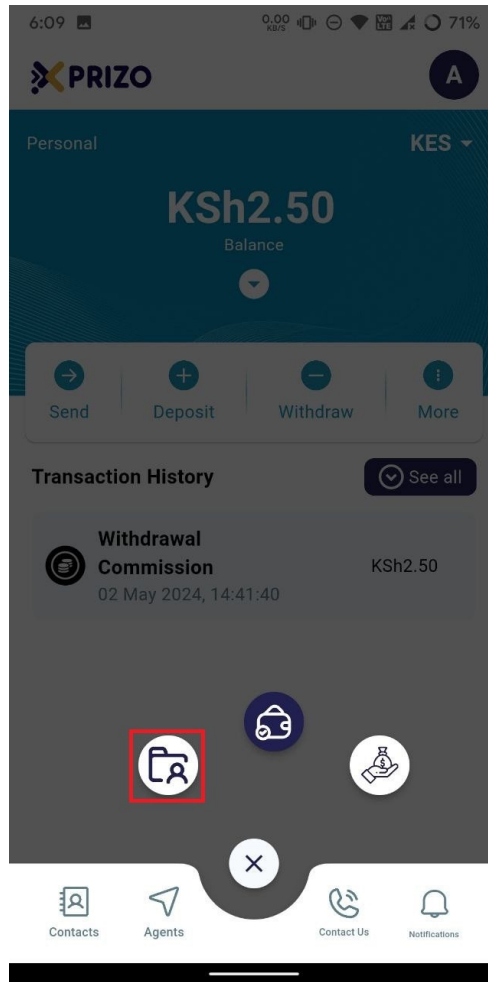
6:09 0.00 KB/S 71%

PRIZO

A

Personal

KES

KSh2.50

Balance

Send

Deposit

Withdraw

More

Transaction History

See all

Withdrawal Commission

02 May 2024, 14:41:40

KSh2.50

Contacts

Agents

Contact Us

Notifications